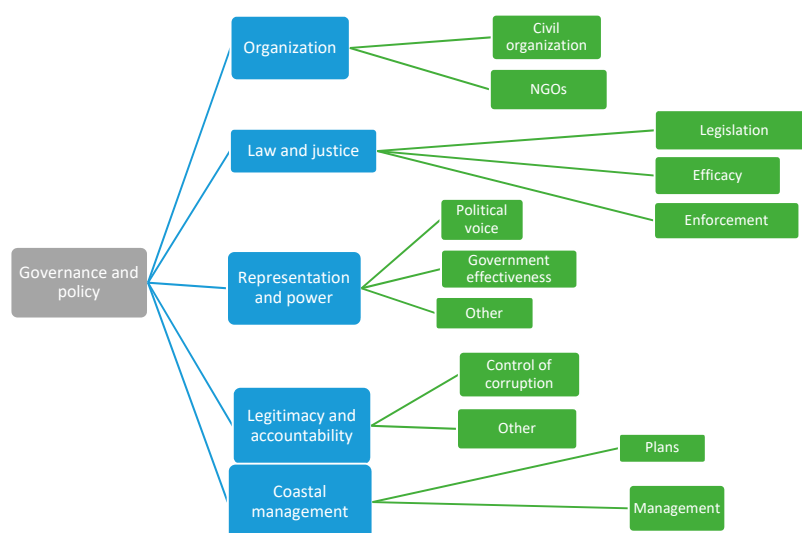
Governance and policy

Organization

Civil organization

NGOs

Law and justice

Legislation

Efficacy

Enforcement

Representation and power

Political voice

Government effectiveness

Other

Legitimacy and accountability

Control of corruption

Other

Coastal management

Plans

Management